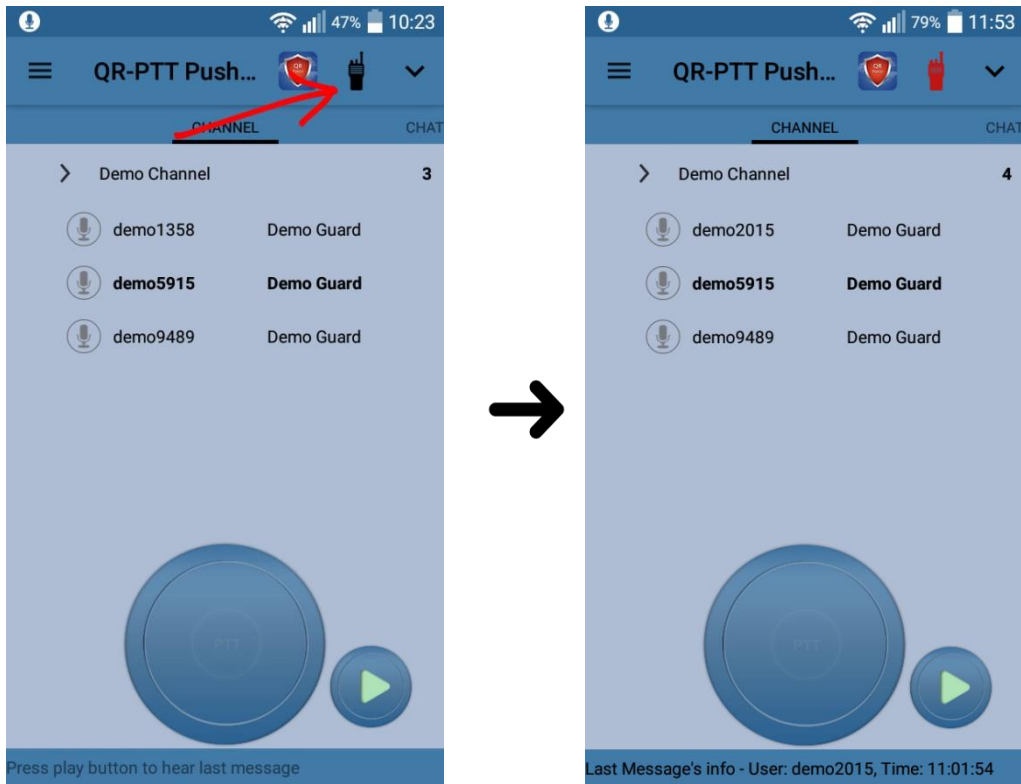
47% 10:23

QR-PTT Push...

CHANNEL

CHAT

Demo Channel 3

demo1358 Demo Guard

demo5915 Demo Guard

demo9489 Demo Guard

PTT

Press play button to hear last message

79% 11:53

QR-PTT Push...

CHANNEL

CHAT

Demo Channel 4

demo2015 Demo Guard

demo5915 Demo Guard

demo9489 Demo Guard

PTT

Last Message's info - User: demo2015, Time: 11:01:54